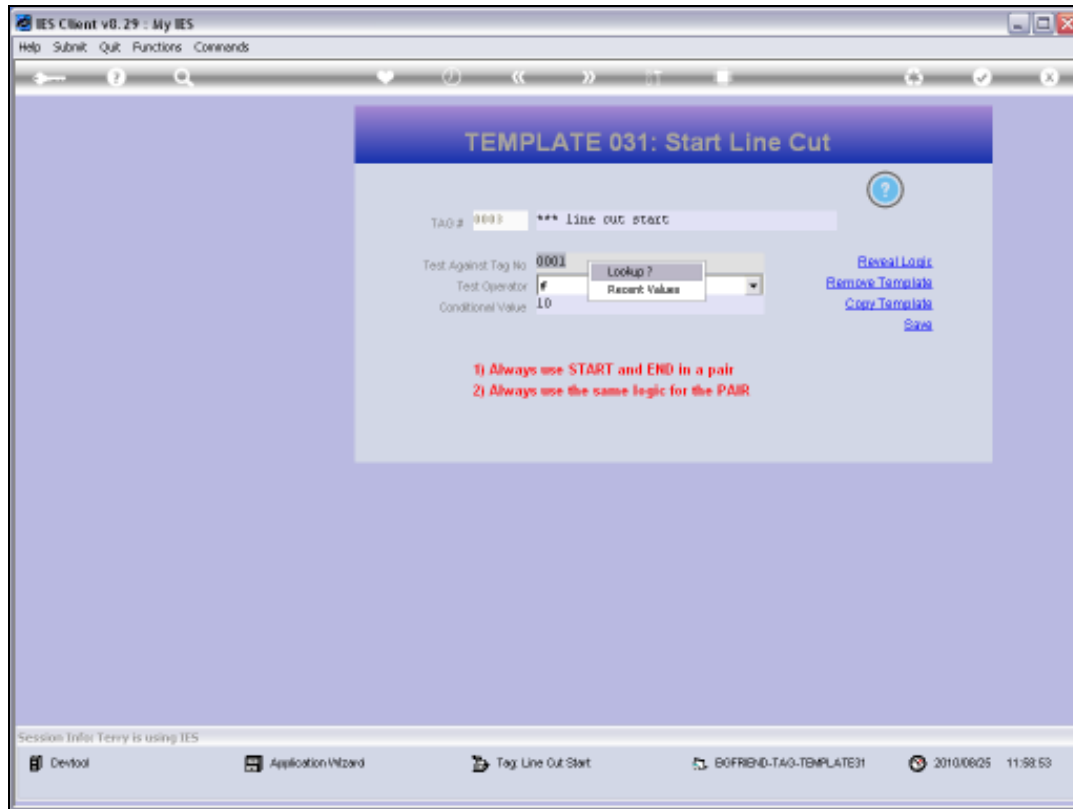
IES Client v8.29 : My IES

Help Submit Quit Functions Commands

TEMPLATE 031: Start Line Cut

TAG # 0003 *** line cut start

Test Against Tag No 0001
Test Operator #
Conditional Value 10

Lookup ?
Recent Values

Reveal Logic
Remove Template
Copy Template
Save

1) Always use START and END in a pair
2) Always use the same logic for the PAIR

Session Info: Terry is using IES

Devtool Application Wizard Tag: Line Cut Start BOFRIEND-TAG-TEMPLATE31 2010/08/25 11:58:53